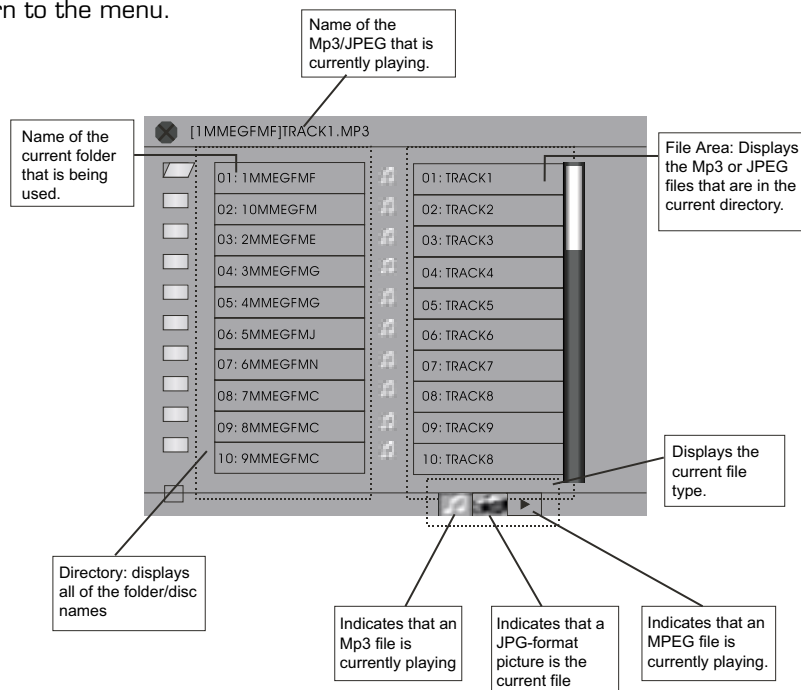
n to the menu.

Name of the Mp3/JPEG that is currently playing.

[1MMEGFMF]TRACK1.MP3

Name of the current folder that is being used.

File Area: Displays the Mp3 or JPEG files that are in the current directory.

01: 1MMEGFMF
02: 10MMEGFM
03: 2MMEGFME
04: 3MMEGFMG
05: 4MMEGFMG
06: 5MMEGFMJ
07: 6MMEGFMN
08: 7MMEGFMC
09: 8MMEGFMC
10: 9MMEGFMC

01: TRACK1
02: TRACK2
03: TRACK3
04: TRACK4
05: TRACK5
06: TRACK6
07: TRACK7
08: TRACK8
09: TRACK9
10: TRACK8

Displays the current file type.

Directory: displays all of the folder/disc names

Indicates that an Mp3 file is currently playing

Indicates that a JPG-format picture is the current file

Indicates that an MPEG file is currently playing.